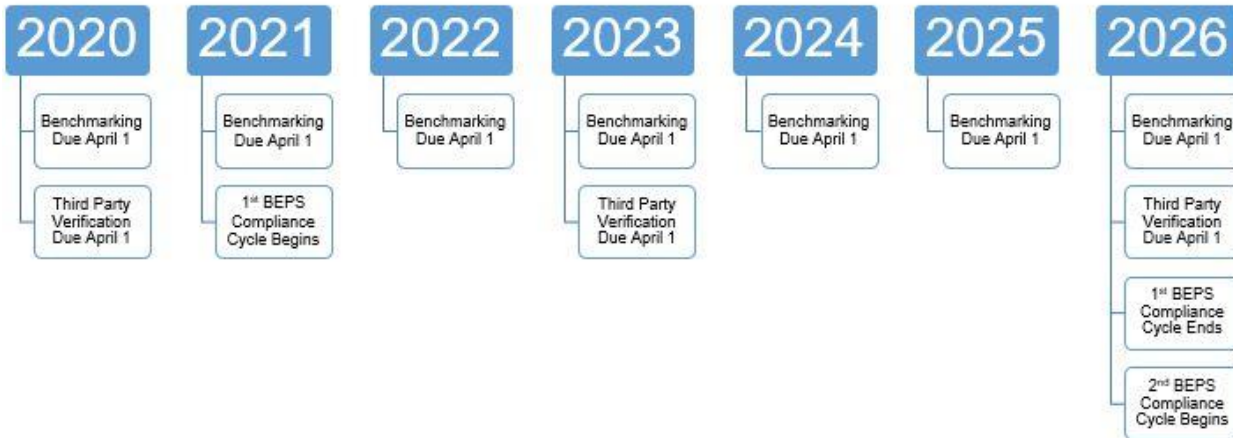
2020

Benchmarking Due April 1

Third Party Verification Due April 1

2021

Benchmarking Due April 1

1st BEPS Compliance Cycle Begins

2022

Benchmarking Due April 1

2023

Benchmarking Due April 1

Third Party Verification Due April 1

2024

Benchmarking Due April 1

2025

Benchmarking Due April 1

2026

Benchmarking Due April 1

Third Party Verification Due April 1

1st BEPS Compliance Cycle Ends

2nd BEPS Compliance Cycle Begins